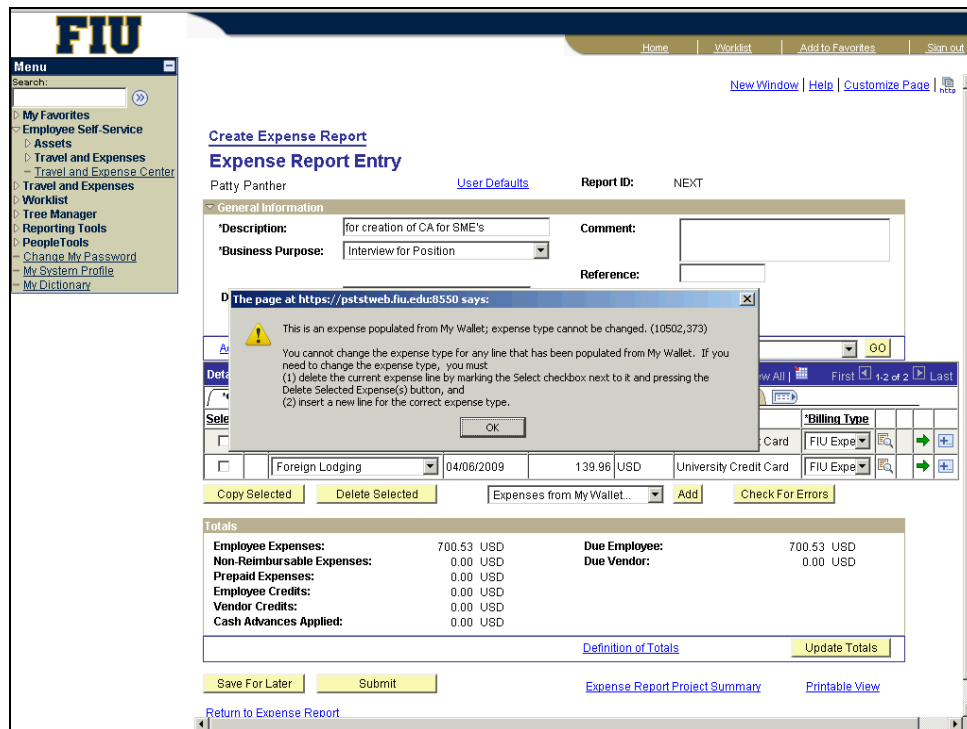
FIU

Home | Worklist | Add to Favorites | Sign out

Menu
Search:

My Favorites
Employee Self-Service
Assets
Travel and Expenses
Travel and Expense Center
Travel and Expenses
Worklist
Tree Manager
Reporting Tools
PeopleTools
Change My Password
My System Profile
My Dictionary

New Window | Help | Customize Page |

Create Expense Report
Expense Report Entry

Patty Panther
User Defaults
Report ID: NEXT

General Information
*Description: for creation of CA for SME's
Comment:
*Business Purpose: Interview for Position
Reference:

The page at https://pststweb.fiu.edu:8550 says:

This is an expense populated from My Wallet; expense type cannot be changed. (10502,373)

You cannot change the expense type for any line that has been populated from My Wallet. If you need to change the expense type, you must
(1) delete the current expense line by marking the Select checkbox next to it and pressing the Delete Selected Expense(s) button, and
(2) insert a new line for the correct expense type.

OK

GO
View All | First 1-2 of 2 Last
*Billing Type
Card FIU Expe
Foreign Lodging 04/06/2009 139.96 USD University Credit Card FIU Expe

Copy Selected | Delete Selected | Expenses from My Wallet... | Add | Check For Errors

Totals
Employee Expenses: 700.53 USD
Due Employee: 700.53 USD
Non-Reimbursable Expenses: 0.00 USD
Due Vendor: 0.00 USD
Prepaid Expenses: 0.00 USD
Employee Credits: 0.00 USD
Vendor Credits: 0.00 USD
Cash Advances Applied: 0.00 USD

Definition of Totals
Update Totals

Save For Later | Submit
Expense Report Project Summary
Printable View
Return to Expense Report